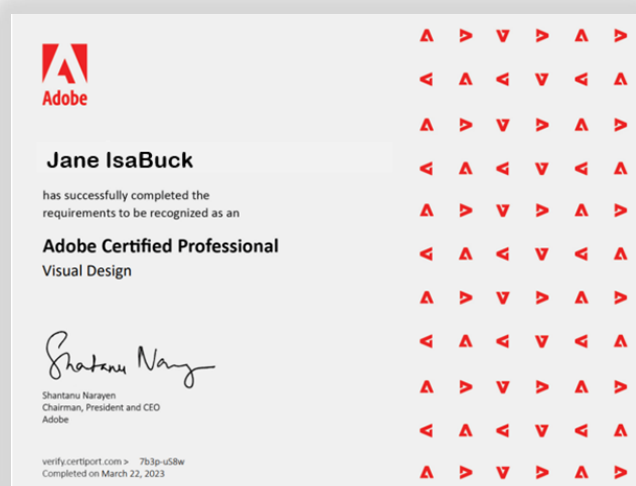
Adobe

Jane IsaBuck

has successfully completed the requirements to be recognized as an

Adobe Certified Professional
Visual Design

Shantanu Narayen

Shantanu Narayen
Chairman, President and CEO
Adobe

verify.certiport.com > 7b3p-uS8w
Completed on March 22, 2023